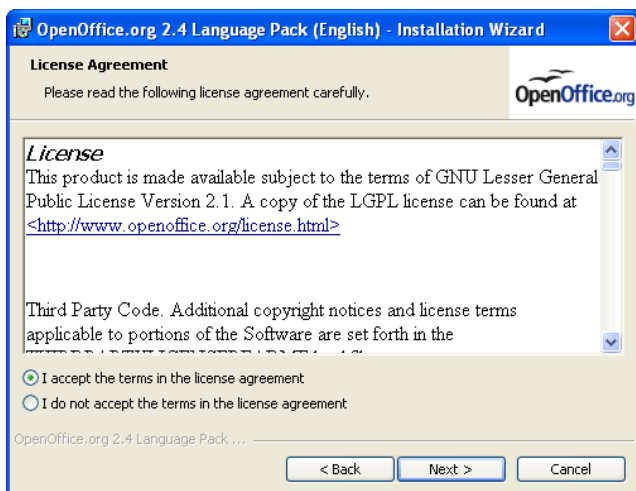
OpenOffice.org 2.4 Language Pack (English) - Installation Wizard

License Agreement

Please read the following license agreement carefully.

OpenOffice.org

License

This product is made available subject to the terms of GNU Lesser General Public License Version 2.1. A copy of the LGPL license can be found at <http://www.openoffice.org/license.html>

Third Party Code. Additional copyright notices and license terms applicable to portions of the Software are set forth in the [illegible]

I accept the terms in the license agreement

I do not accept the terms in the license agreement

OpenOffice.org 2.4 Language Pack ...

< Back

Next >

Cancel